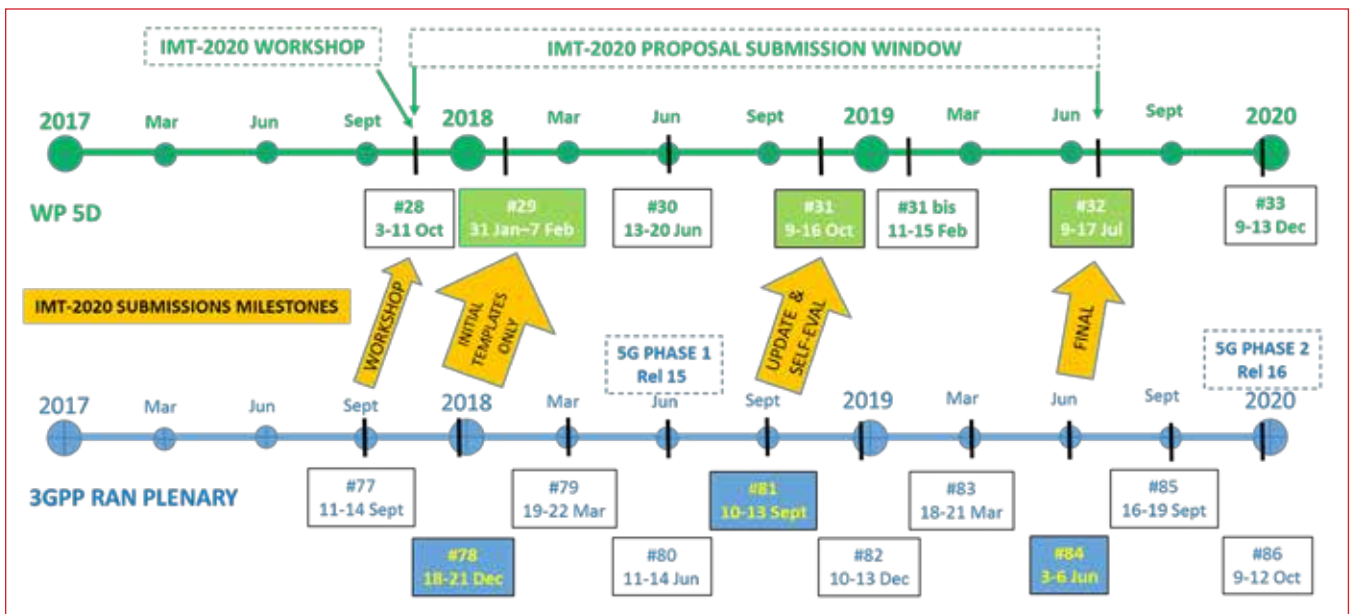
IMT-2020 WORKSHOP

IMT-2020 PROPOSAL SUBMISSION WINDOW

2017 Mar Jun Sept 2018 Mar Jun Sept 2019 Mar Jun Sept 2020

WP 5D

#28
3-11 Oct

#29
31 Jan–7 Feb

#30
13-20 Jun

#31
9-16 Oct

#31 bis
11-15 Feb

#32
9-17 Jul

#33
9-13 Dec

IMT-2020 SUBMISSIONS MILESTONES

WORKSHOP

INITIAL TEMPLATES ONLY

UPDATE & SELF-EVAL

FINAL

5G PHASE 1
Rel 15

5G PHASE 2
Rel 16

2017 Mar Jun Sept 2018 Mar Jun Sept 2019 Mar Jun Sept 2020

3GPP RAN PLENARY

#77
11-14 Sept

#78
18-21 Dec

#79
19-22 Mar

#80
11-14 Jun

#81
10-13 Sept

#82
10-13 Dec

#83
18-21 Mar

#84
3-6 Jun

#85
16-19 Sept

#86
9-12 Oct